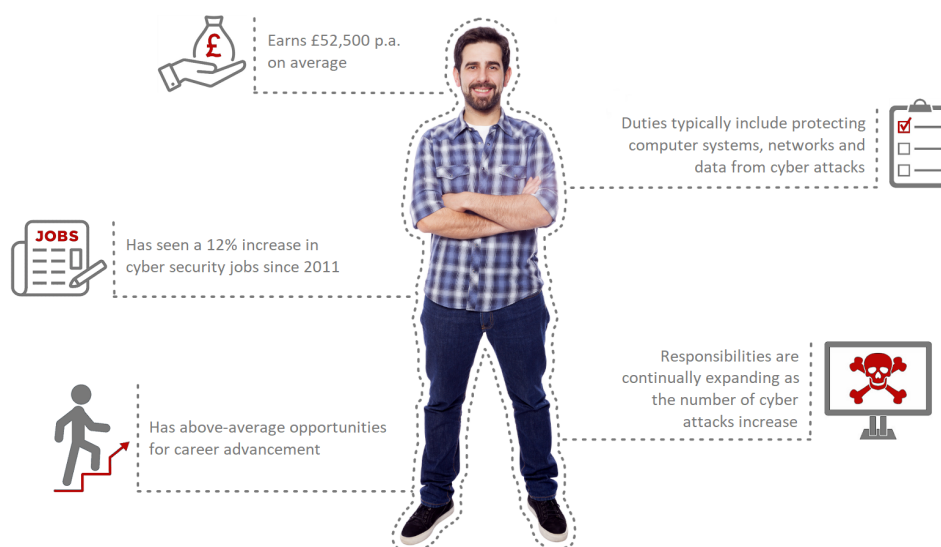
£

Earns £52,500 p.a. on average

Duties typically include protecting computer systems, networks and data from cyber attacks

JOBS

Has seen a 12% increase in cyber security jobs since 2011

Responsibilities are continually expanding as the number of cyber attacks increase

Has above-average opportunities for career advancement